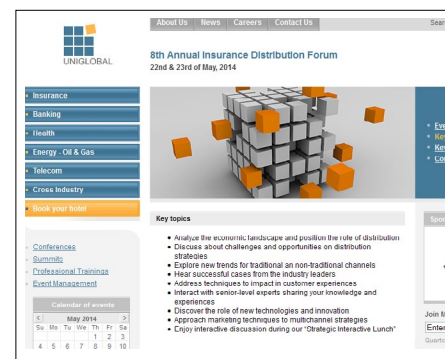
UNIGLOBAL

About Us | News | Careers | Contact Us

Sear

8th Annual Insurance Distribution Forum
22nd & 23rd of May, 2014

Insurance
Banking
Health
Energy - Oil & Gas
Telecom
Cross Industry
Book your hotel

Conferences
Summits
Professional Trainings
Event Management

Calendar of events

May 2014

| Su | Mo | Tu | We | Th | Fr | Sa |
|---|---|---|---|---|---|---|
| | | | | 1 | 2 | 3 |
| 4 | 5 | 6 | 7 | 8 | 9 | 10 |

Key topics

- Analyze the economic landscape and position the role of distribution
- Discuss about challenges and opportunities on distribution strategies
- Explore new trends for traditional an non-traditional channels
- Hear successful cases from the industry leaders
- Address techniques to impact in customer experiences
- Interact with senior-level experts sharing your knowledge and experiences
- Discover the role of new technologies and innovation
- Approach marketing techniques to multichannel strategies
- Enjoy interactive discussion during our "Strategic Interactive Lunch"

Eve
Key
Key
Co

Spo

Join M
Enter
Guara